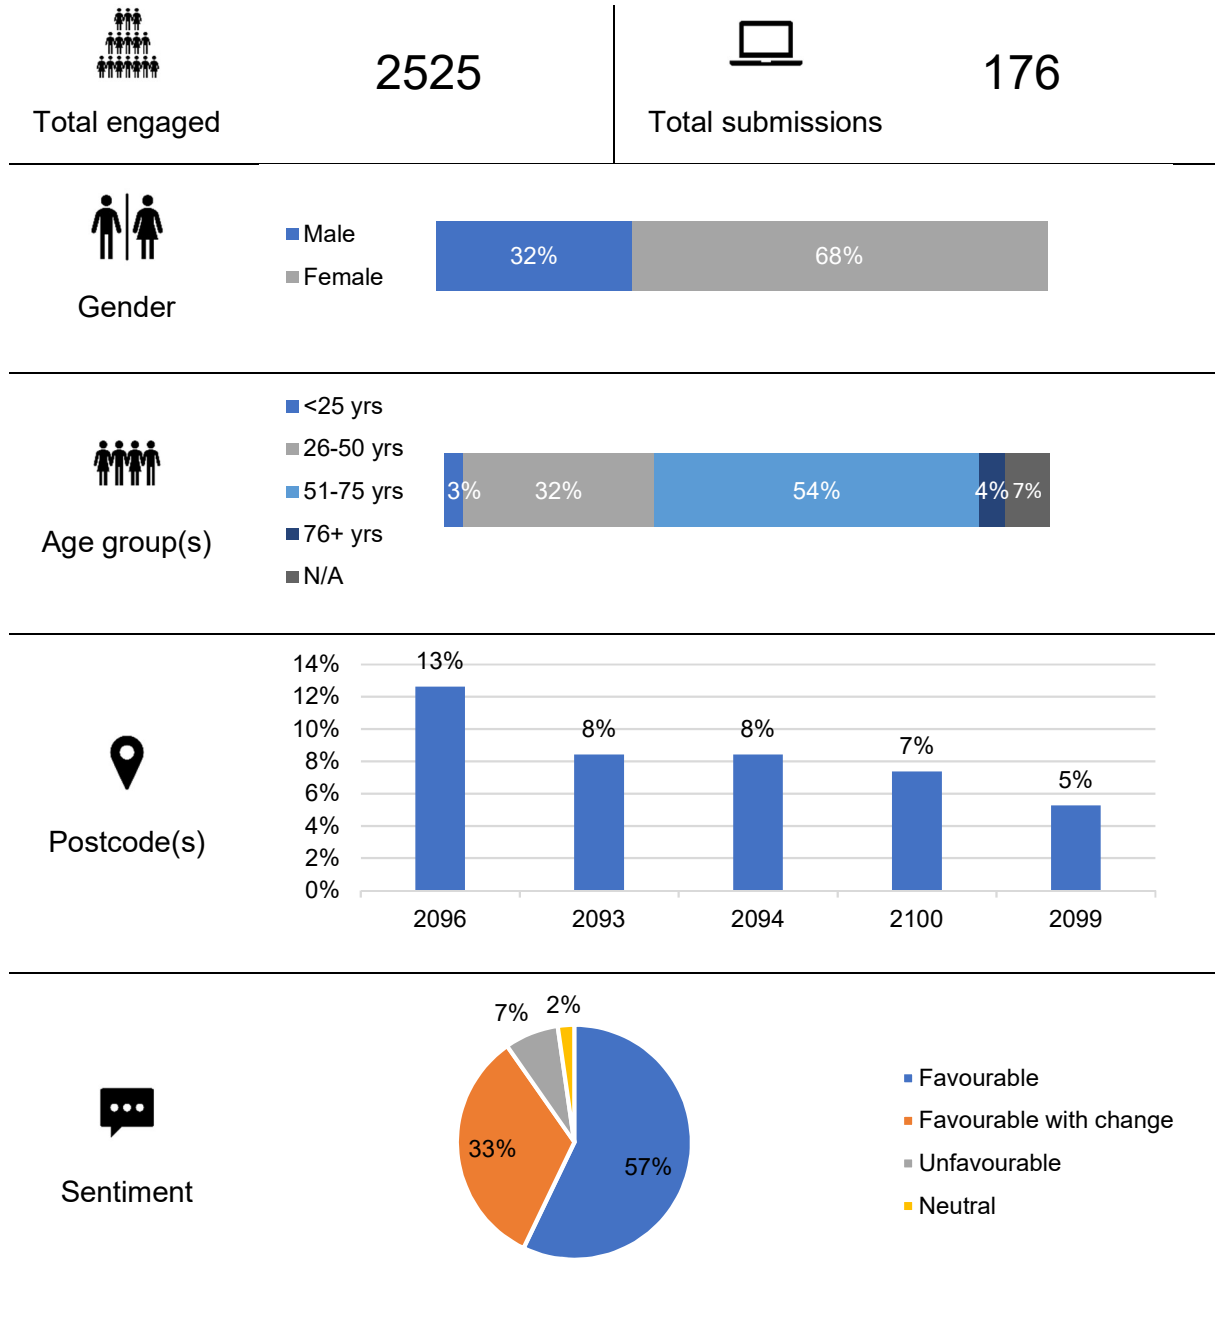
Total engaged

2525

Total submissions

176

Gender

Male
Female

32%
68%

Age group(s)

<25 yrs
26-50 yrs
51-75 yrs
76+ yrs
N/A

3%
32%
54%
4%
7%

Postcode(s)

14%
12%
10%
8%
6%
4%
2%
0%

13%
8%
8%
7%
5%

2096
2093
2094
2100
2099

Sentiment

7%
2%
33%
57%

Favourable
Favourable with change
Unfavourable
Neutral